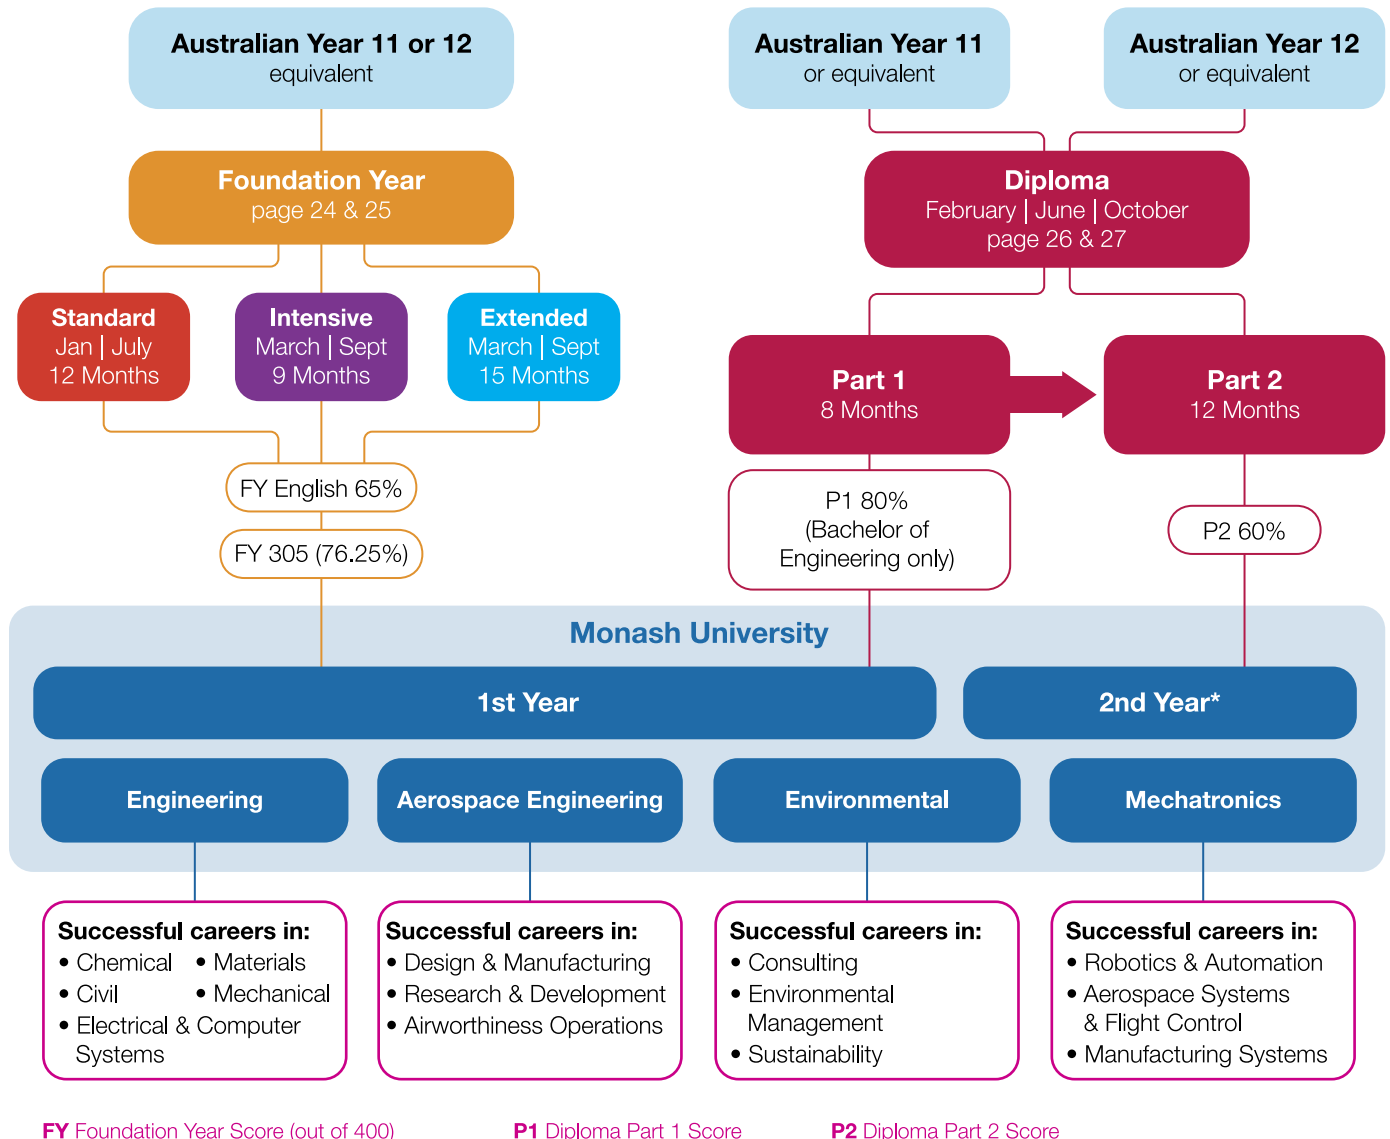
Australian Year 11 or 12
equivalent

Australian Year 11
or equivalent

Australian Year 12
or equivalent

Foundation Year
page 24 & 25

Diploma
February | June | October
page 26 & 27

Standard
Jan | July
12 Months

Intensive
March | Sept
9 Months

Extended
March | Sept
15 Months

Part 1
8 Months

Part 2
12 Months

FY English 65%

FY 305 (76.25%)

P1 80%
(Bachelor of Engineering only)

P2 60%

Monash University

1st Year

2nd Year*

Engineering

Aerospace Engineering

Environmental

Mechatronics

Successful careers in:
• Chemical • Materials
• Civil • Mechanical
• Electrical & Computer Systems

Successful careers in:
• Design & Manufacturing
• Research & Development
• Airworthiness Operations

Successful careers in:
• Consulting
• Environmental Management
• Sustainability

Successful careers in:
• Robotics & Automation
• Aerospace Systems & Flight Control
• Manufacturing Systems

FY Foundation Year Score (out of 400) P1 Diploma Part 1 Score P2 Diploma Part 2 Score